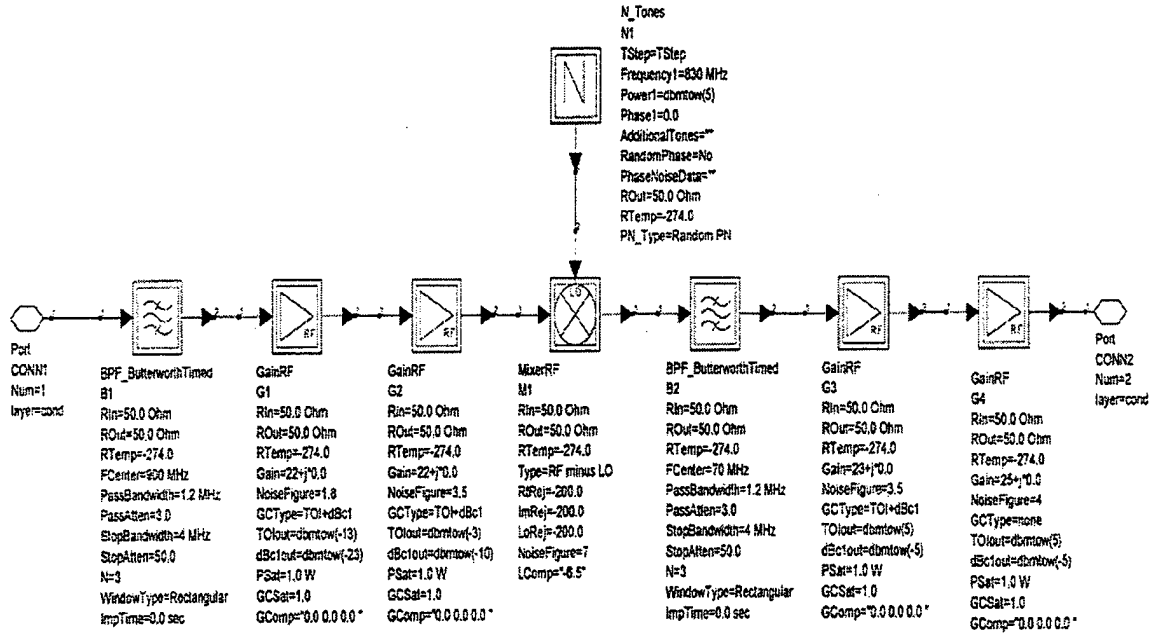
N_Tones
N1
TStep=TStep
Frequency1=830 MHz
Power1=dbmtow(5)
Phase1=0.0
AdditionalTones=""
RandomPhase=No
PhaseNoiseData=""
ROut=50.0 Ohm
RTemp=-274.0
PN_Type=Random PN

N

LO

RF

RF

RF

RF

Port
CONN1
Num=1
layer=cond

BPF_ButterworthTimed
B1
RIn=50.0 Ohm
ROut=50.0 Ohm
RTemp=-274.0
FCenter=900 MHz
PassBandwidth=1.2 MHz
PassAtten=3.0
StopBandwidth=4 MHz
StopAtten=50.0
N=3
WindowType=Rectangular
ImpTime=0.0 sec

GainRF
G1
RIn=50.0 Ohm
ROut=50.0 Ohm
RTemp=-274.0
Gain=22+j*0.0
NoiseFigure=1.8
GCType=TOI+dBc1
TOIout=dbmtow(-13)
dBc1out=dbmtow(-23)
PSat=1.0 W
GCSat=1.0
GComp="0.0 0.0 0.0 "

GainRF
G2
RIn=50.0 Ohm
ROut=50.0 Ohm
RTemp=-274.0
Gain=22+j*0.0
NoiseFigure=3.5
GCType=TOI+dBc1
TOIout=dbmtow(-3)
dBc1out=dbmtow(-10)
PSat=1.0 W
GCSat=1.0
GComp="0.0 0.0 0.0 "

MixerRF
M1
RIn=50.0 Ohm
ROut=50.0 Ohm
RTemp=-274.0
Type=RF minus LO
RfRej=-200.0
ImRej=-200.0
LoRej=-200.0
NoiseFigure=7
LComp="-6.5"

BPF_ButterworthTimed
B2
RIn=50.0 Ohm
ROut=50.0 Ohm
RTemp=-274.0
FCenter=70 MHz
PassBandwidth=1.2 MHz
PassAtten=3.0
StopBandwidth=4 MHz
StopAtten=50.0
N=3
WindowType=Rectangular
ImpTime=0.0 sec

GainRF
G3
RIn=50.0 Ohm
ROut=50.0 Ohm
RTemp=-274.0
Gain=23+j*0.0
NoiseFigure=3.5
GCType=TOI+dBc1
TOIout=dbmtow(5)
dBc1out=dbmtow(-5)
PSat=1.0 W
GCSat=1.0
GComp="0.0 0.0 0.0 "

GainRF
G4
RIn=50.0 Ohm
ROut=50.0 Ohm
RTemp=-274.0
Gain=25+j*0.0
NoiseFigure=4
GCType=none
TOIout=dbmtow(5)
dBc1out=dbmtow(-5)
PSat=1.0 W
GCSat=1.0
GComp="0.0 0.0 0.0 "

Port
CONN2
Num=2
layer=cond